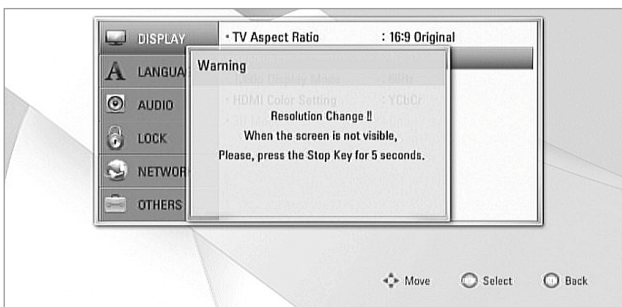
DISPLAY

LANGUA

AUDIO

LOCK

NETWOR

OTHERS

• TV Aspect Ratio : 16:9 Original

Warning

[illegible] Display Mode : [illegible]Hz

• HDMI Color Setting : YCbCr

Resolution Change !!
When the screen is not visible,
Please, press the Stop Key for 5 seconds.

Move Select Back